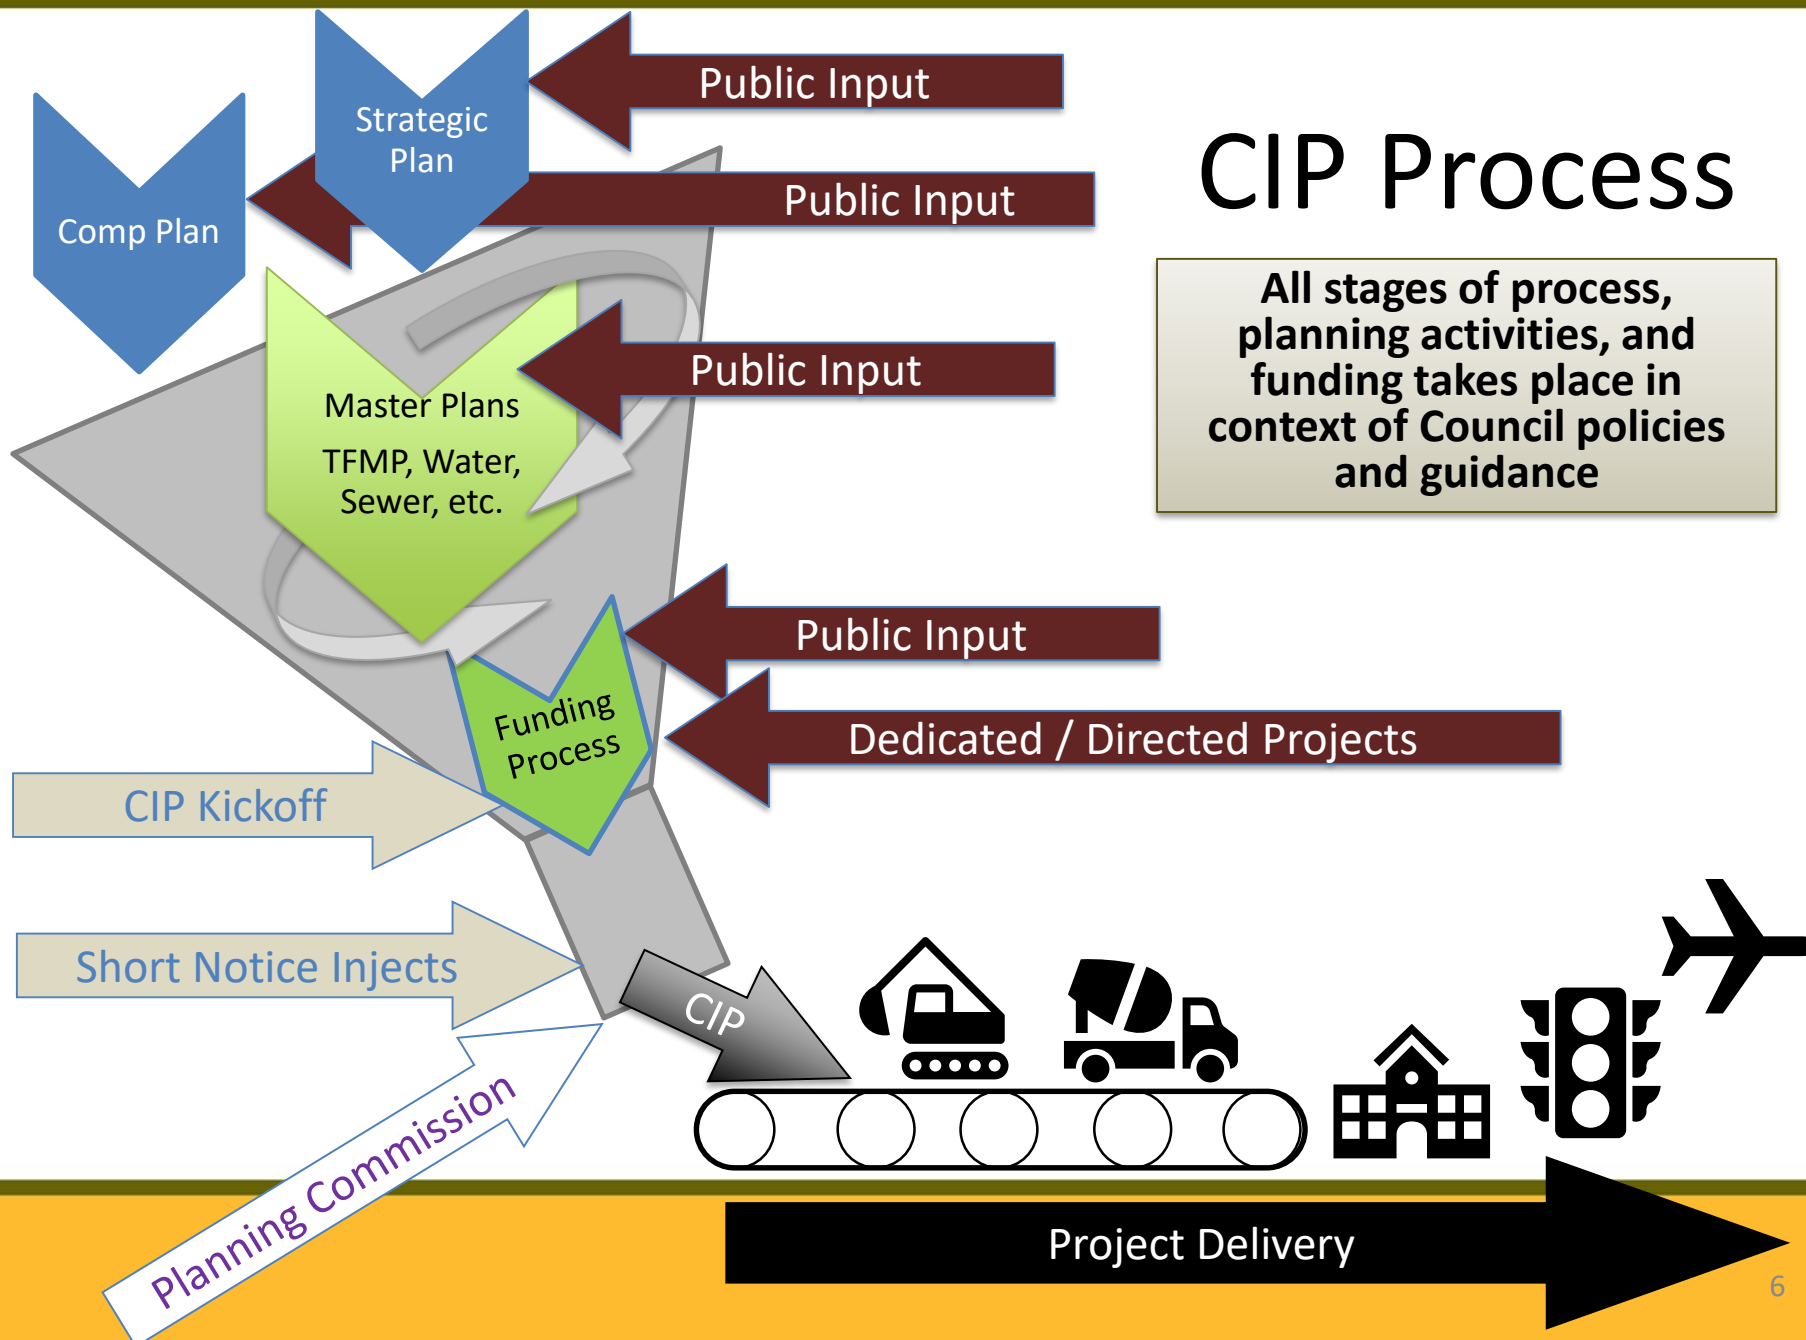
CIP Process

All stages of process, planning activities, and funding takes place in context of Council policies and guidance

Strategic Plan

Public Input

Comp Plan

Public Input

Master Plans

TFMP, Water, Sewer, etc.

Public Input

Public Input

Funding Process

Dedicated / Directed Projects

CIP Kickoff

Short Notice Injects

CIP

Planning Commission

Project Delivery

6